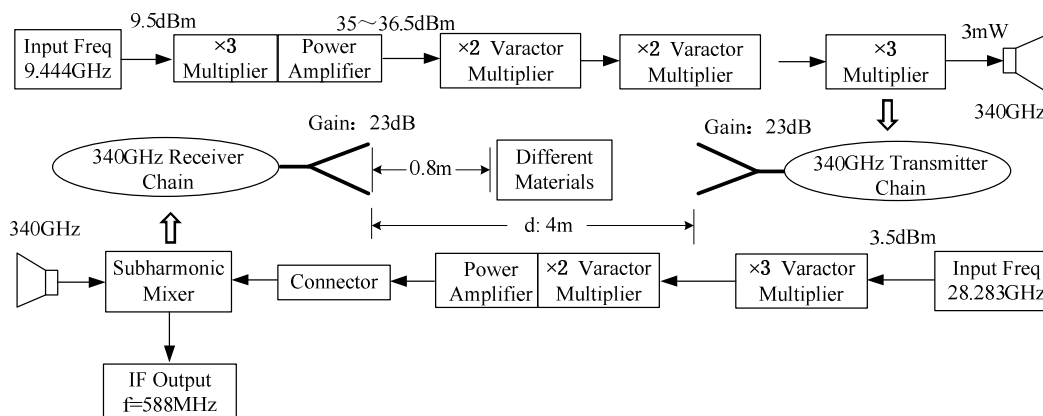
9.5dBm

35～36.5dBm

3mW

Input Freq 9.444GHz

×3 Multiplier

Power Amplifier

×2 Varactor Multiplier

×2 Varactor Multiplier

×3 Multiplier

340GHz

Gain：23dB

Gain：23dB

340GHz Receiver Chain

0.8m

Different Materials

340GHz Transmitter Chain

d: 4m

340GHz

3.5dBm

Subharmonic Mixer

Connector

Power Amplifier

×2 Varactor Multiplier

×3 Varactor Multiplier

Input Freq 28.283GHz

IF Output f=588MHz